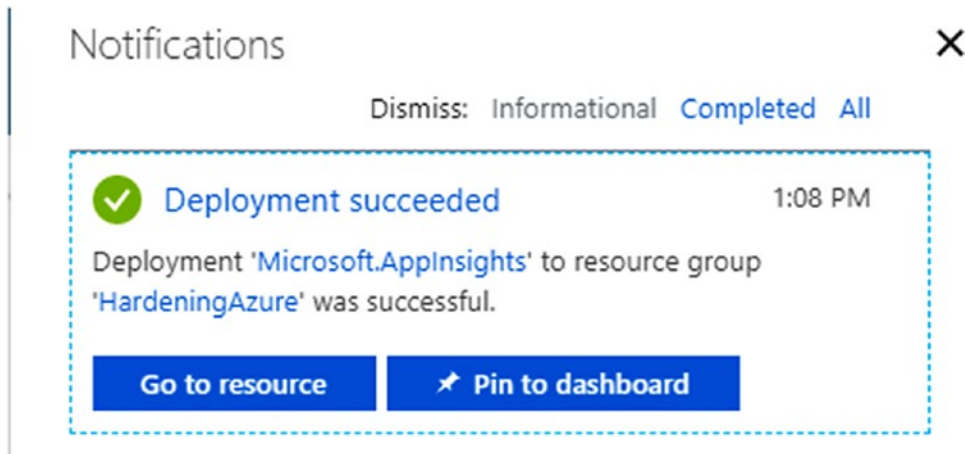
Notifications

×

Dismiss: Informational Completed All

Deployment succeeded

1:08 PM

Deployment 'Microsoft.AppInsights' to resource group 'HardeningAzure' was successful.

Go to resource

Pin to dashboard